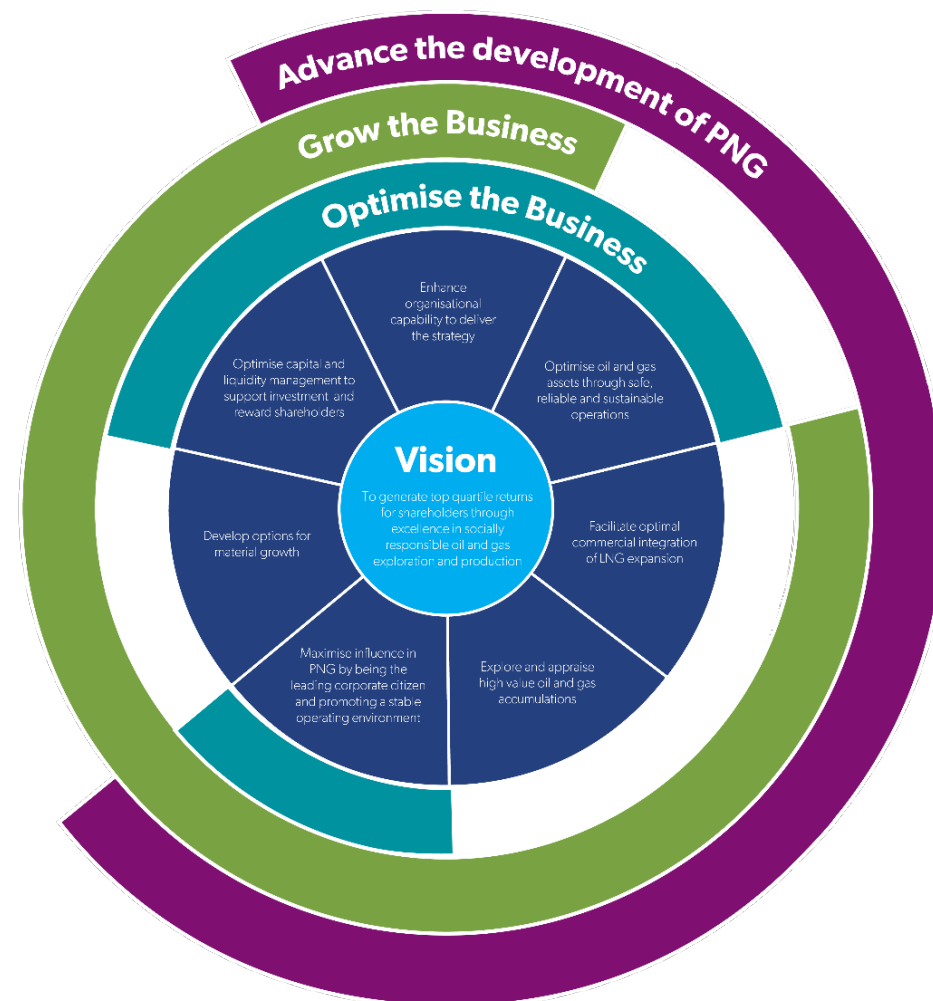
Advance the development of PNG

Grow the Business

Optimise the Business

Enhance organisational capability to deliver the strategy

Optimise oil and gas assets through safe, reliable and sustainable operations

Facilitate optimal commercial integration of LNG expansion

Explore and appraise high value oil and gas accumulations

Maximise influence in PNG by being the leading corporate citizen and promoting a stable operating environment

Develop options for material growth

Optimise capital and liquidity management to support investment and reward shareholders

Vision

To generate top quartile returns for shareholders through excellence in socially responsible oil and gas exploration and production